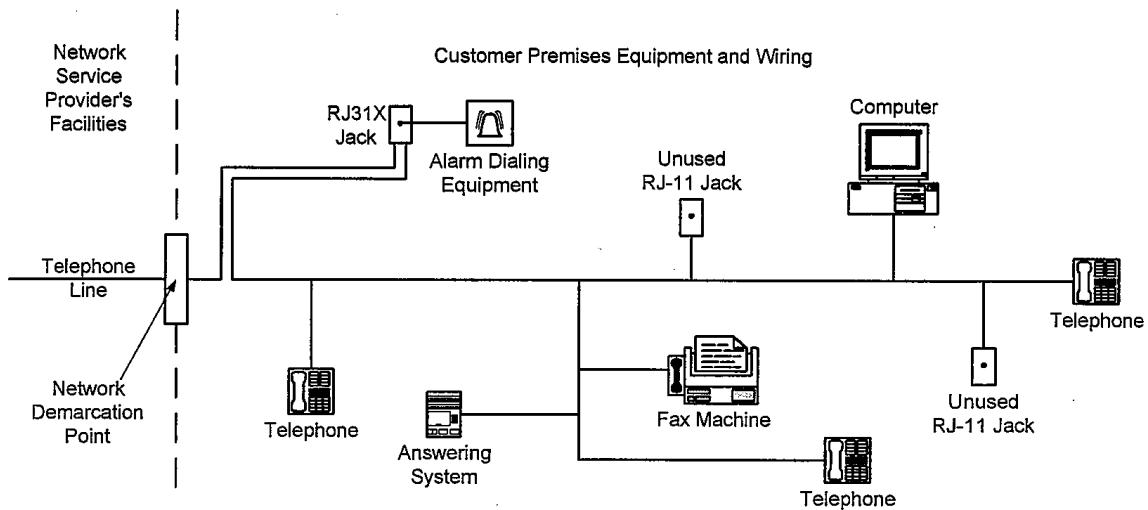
Network Service Provider's Facilities

Customer Premises Equipment and Wiring

RJ31X Jack

Alarm Dialing Equipment

Computer

Unused RJ-11 Jack

Telephone Line

Telephone

Network Demarcation Point

Telephone

Fax Machine

Unused RJ-11 Jack

Answering System

Telephone